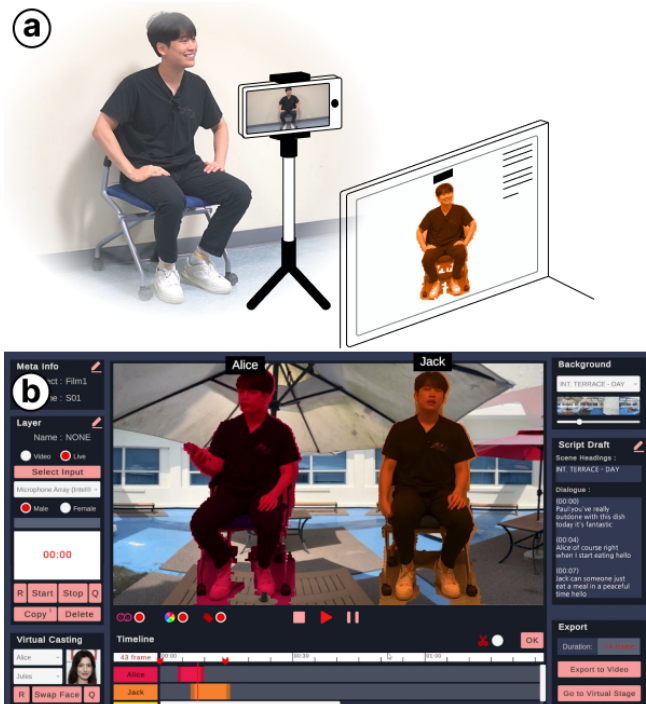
a

b

Meta Info
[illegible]ct : Film1
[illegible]e : S01

Layer
Name : NONE
Video Live
Select Input
Microphone Array (Intel®
Male Female
00:00
R Start Stop Q
Copy Delete

Virtual Casting
Alice
Jules
R Swap Face Q

Alice
Jack

Timeline
43 frame
00:00
00:30
01:00
Alice
Jack
OK

Background
INT. TERRACE - DAY

Script Draft
Scene Headings :
INT. TERRACE - DAY
Dialogue :
(00:00)
Paul:you've really outdone with this dish today it's fantastic
(00:04)
Alice:of course right when I start eating hello
(00:07)
Jack:can someone just eat a meal in a peaceful time hello

Export
Duration: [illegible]
Export to Video
Go to Virtual Stage